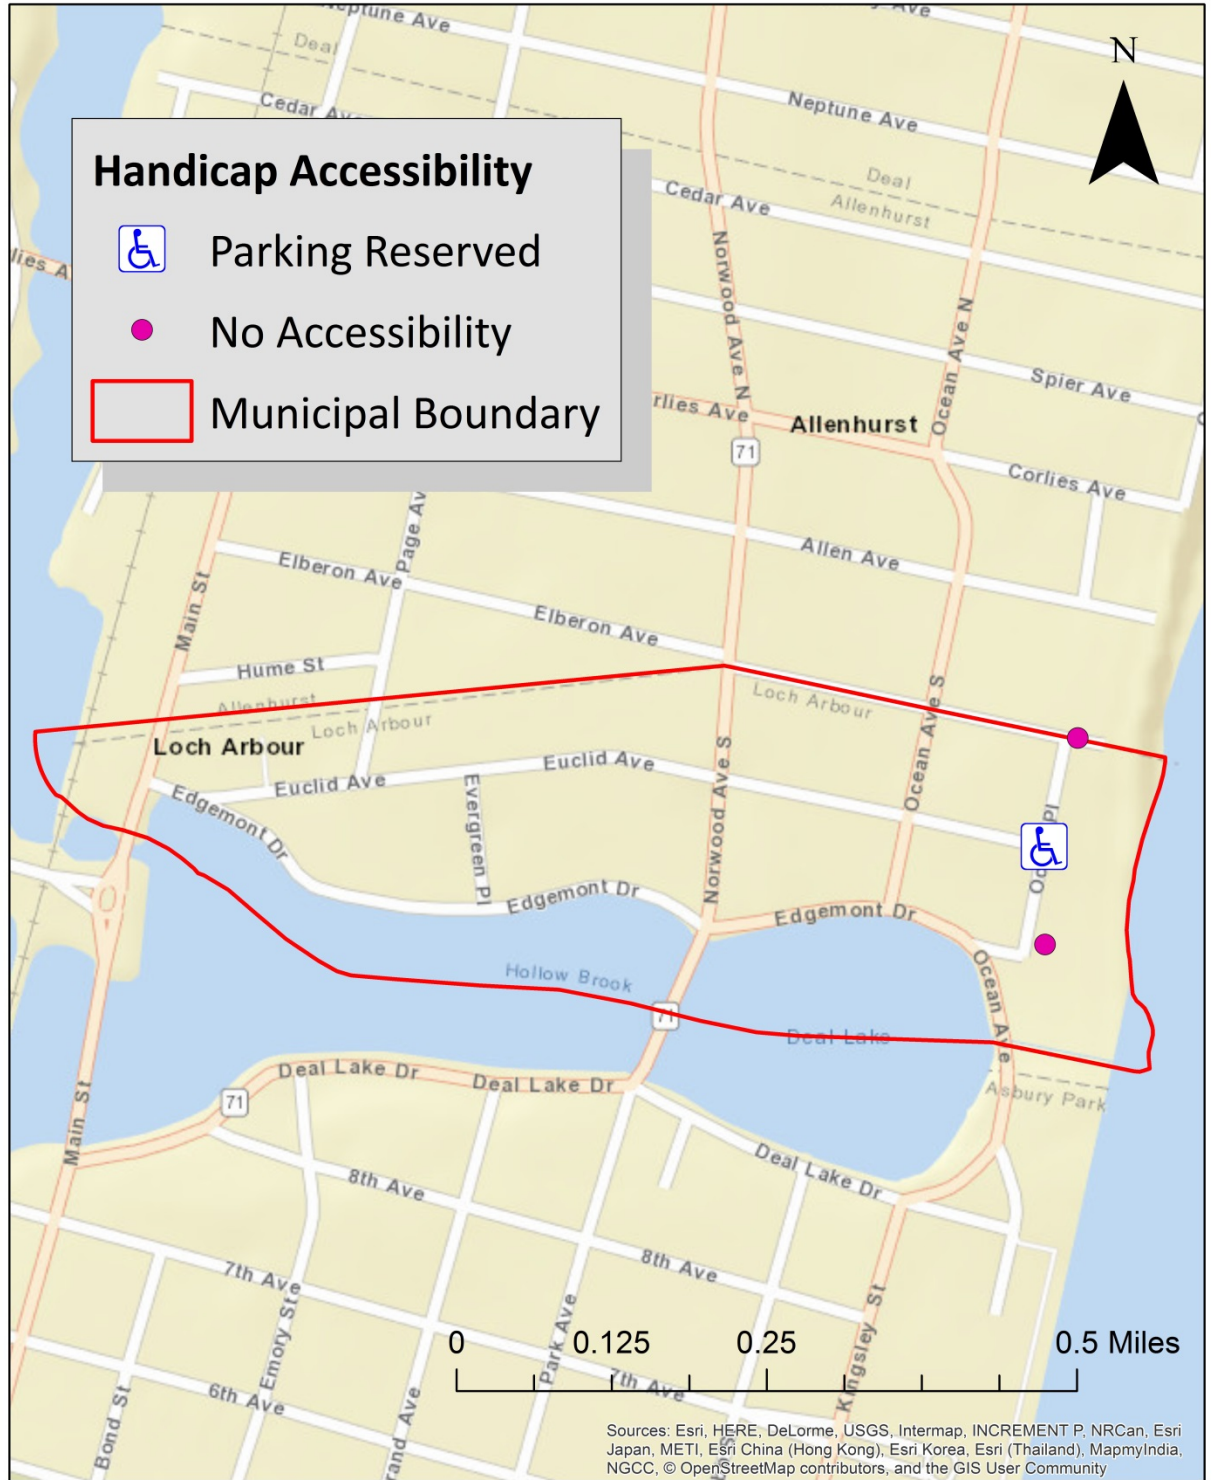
Handicap Accessibility

Parking Reserved

No Accessibility

Municipal Boundary

N

Neptune Ave
Deal
Cedar Ave
Neptune Ave
Cedar Ave
Deal
Allenhurst
Norwood Ave N
Ocean Ave N
Spier Ave
rlies Ave
Allenhurst
71
Corlies Ave
Allen Ave
Elberon Ave
Page Av
Elberon Ave
Main St
Hume St
Allenhurst
Loch Arbour
Loch Arbour
Loch Arbour
Ocean Ave S
Euclid Ave
Euclid Ave
Evergreen Pl
Norwood Ave S
Edgemont Dr
Edgemont Dr
Edgemont Dr
Ocean Pl
Ocean Ave
Hollow Brook
71
Deal Lake
Deal Lake Dr
Deal Lake Dr
71
Asbury Park
Main St
Deal Lake Dr
8th Ave
8th Ave
7th Ave
Emory St
Park Ave
Kingsley St
7th Ave
6th Ave
Bond St
Grand Ave

0 0.125 0.25 0.5 Miles

Sources: Esri, HERE, DeLorme, USGS, Intermap, INCREMENT P, NRCan, Esri Japan, METI, Esri China (Hong Kong), Esri Korea, Esri (Thailand), MapmyIndia, NGCC, © OpenStreetMap contributors, and the GIS User Community